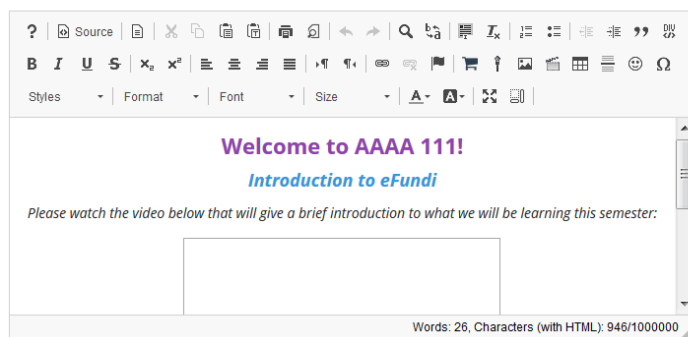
? Source

B I U S $\times_2$ $\times^2$

Styles Format Font Size

Welcome to AAAA 111!

Introduction to eFundi

Please watch the video below that will give a brief introduction to what we will be learning this semester:

Words: 26, Characters (with HTML): 946/1000000